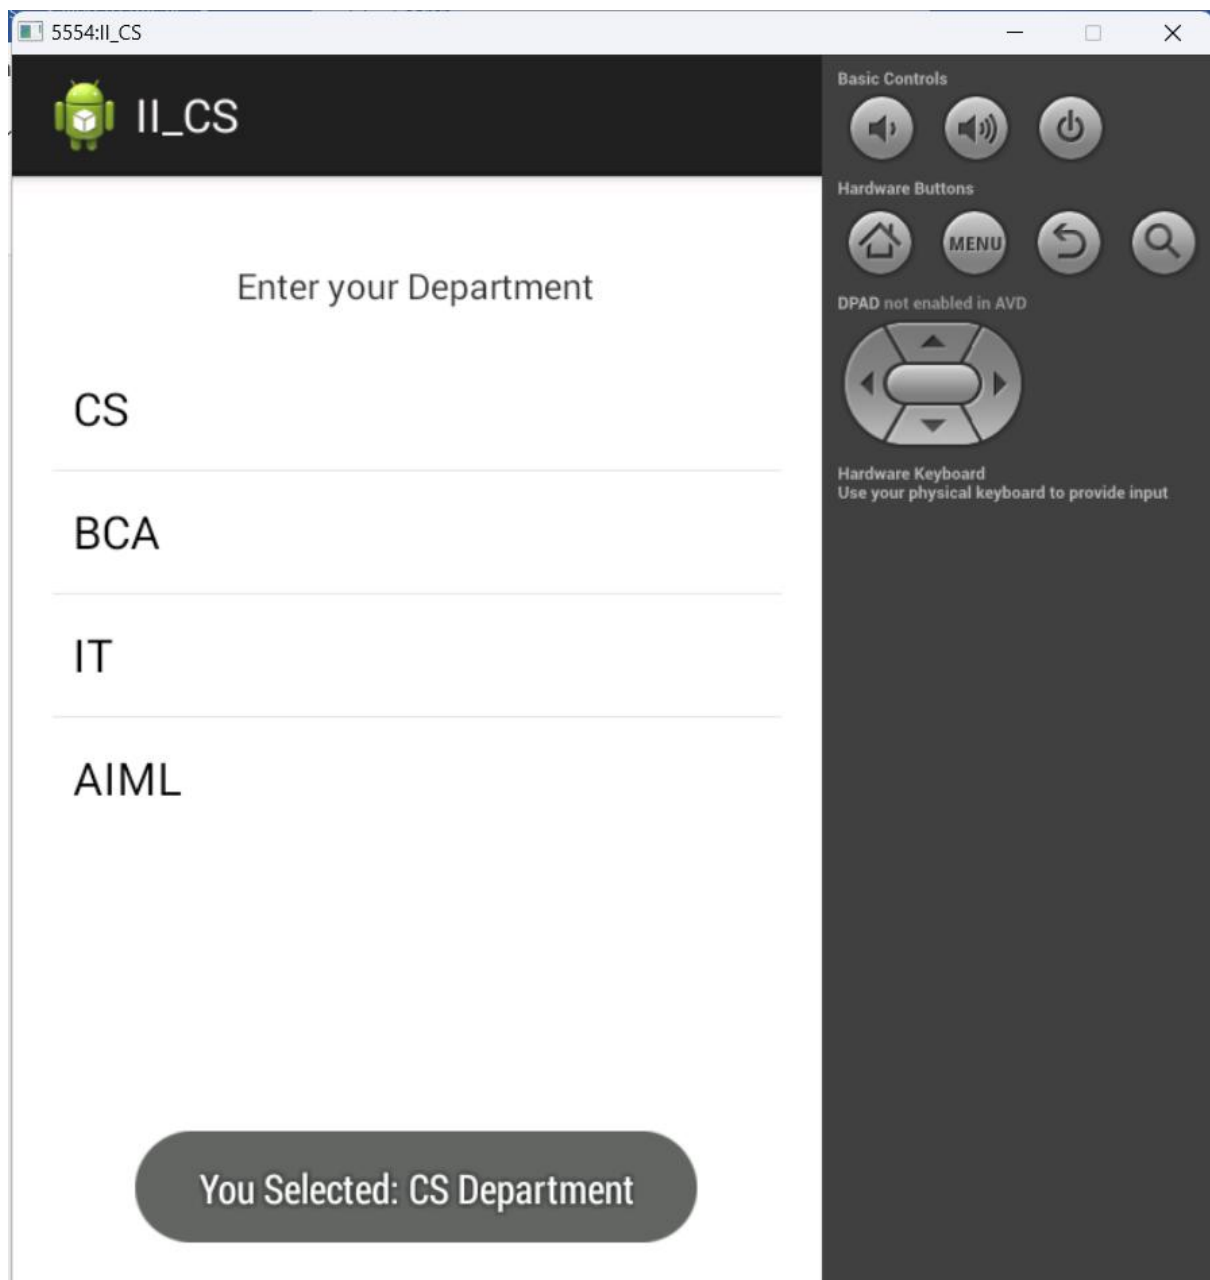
5554:II_CS

II_CS

Enter your Department

CS

BCA

IT

AIML

You Selected: CS Department

Basic Controls

Hardware Buttons

MENU

DPAD not enabled in AVD

Hardware Keyboard
Use your physical keyboard to provide input